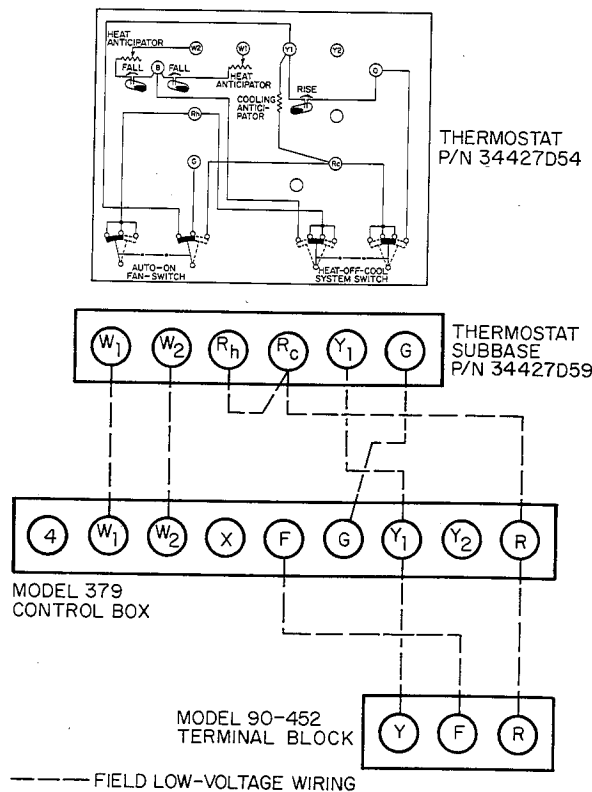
HEAT ANTICIPATOR
W2
W1
Y1
Y2
FALL
B
FALL
HEAT ANTICIPATOR
RISE
G
COOLING ANTICIPATOR
Rh
G
Rc
AUTO-ON FAN-SWITCH
HEAT-OFF-COOL SYSTEM SWITCH

THERMOSTAT P/N 34427D54

$W_1$ $W_2$ $R_h$ $R_c$ $Y_1$ G

THERMOSTAT SUBBASE P/N 34427D59

4 $W_1$ $W_2$ X F G $Y_1$ $Y_2$ R

MODEL 379 CONTROL BOX

MODEL 90-452 TERMINAL BLOCK

Y F R

FIELD LOW-VOLTAGE WIRING